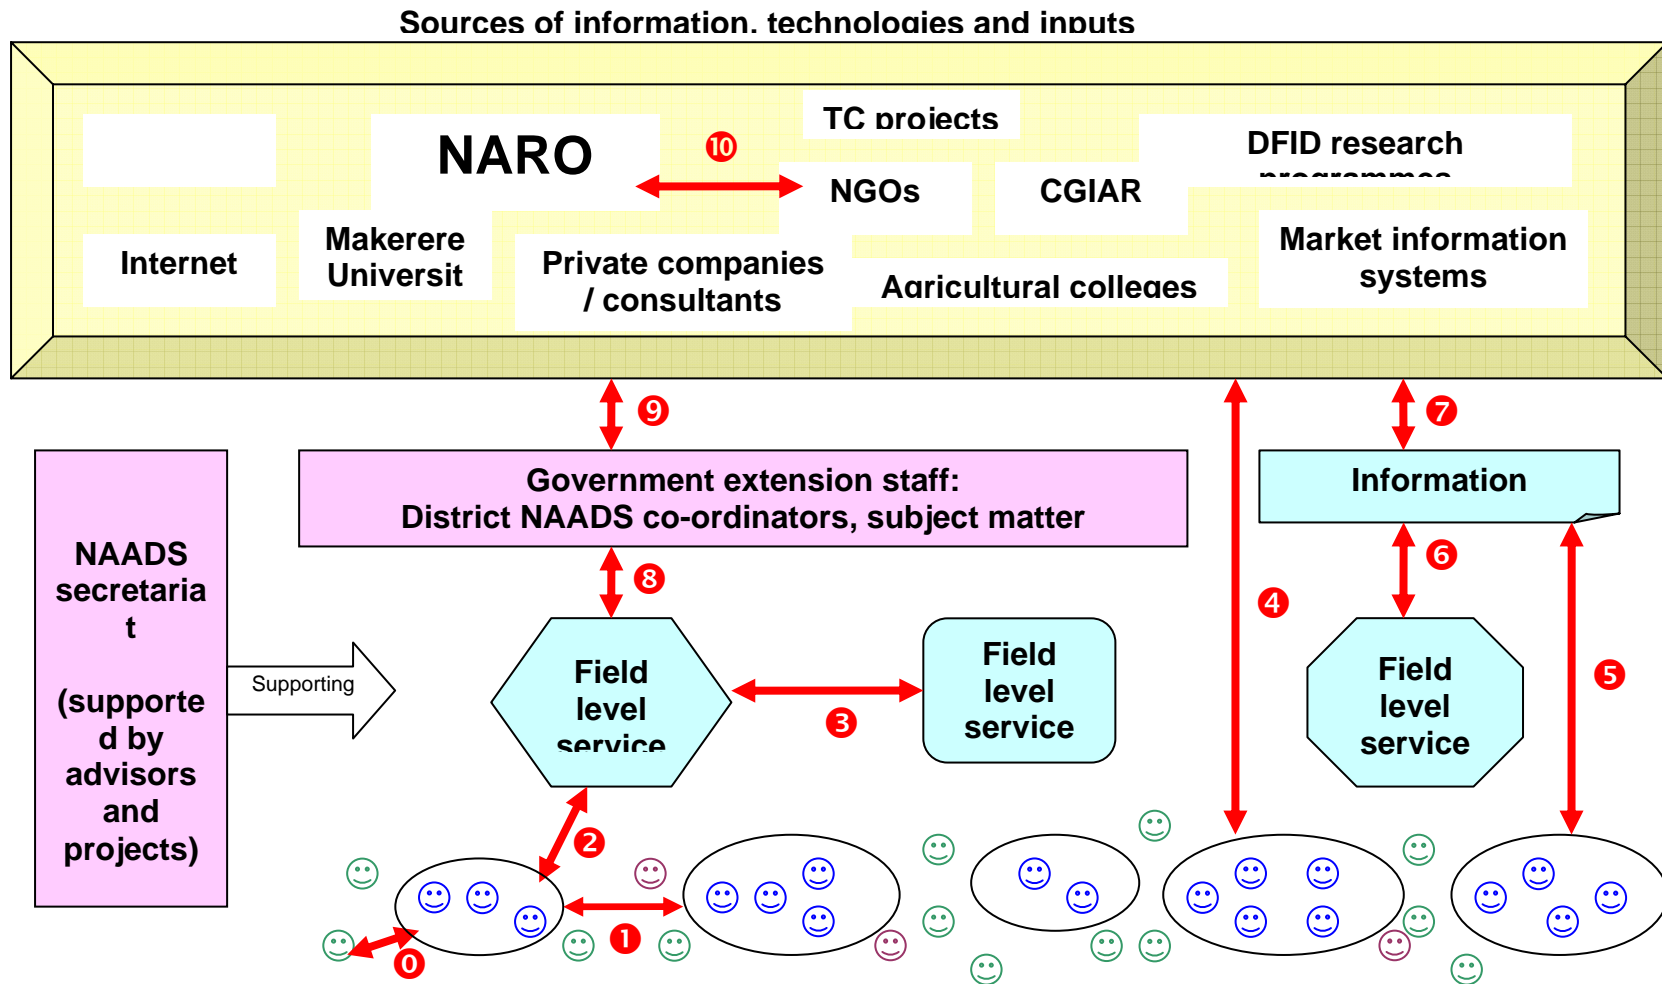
Sources of information, technologies and inputs

TC projects

NARO

10

DFID research programmes

NGOs

CGIAR

Internet

Makerere Universit

Private companies / consultants

Agricultural colleges

Market information systems

9

7

Government extension staff: District NAADS co-ordinators, subject matter

Information

NAADS secretaria t

(supporte d by advisors and projects)

8

6

4

Supporting

Field level service

Field level service

Field level service

3

5

2

1

0